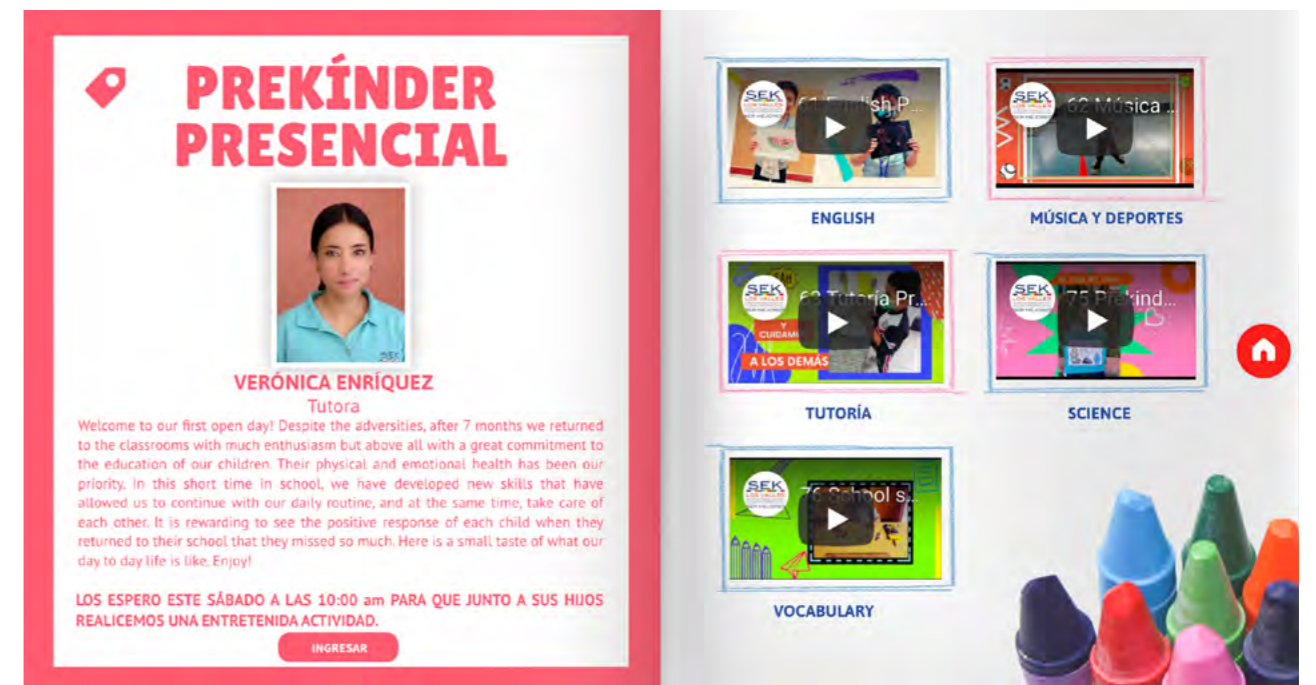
PREKÍNDER PRESENCIAL

VERÓNICA ENRÍQUEZ
Tutora

Welcome to our first open day! Despite the adversities, after 7 months we returned to the classrooms with much enthusiasm but above all with a great commitment to the education of our children. Their physical and emotional health has been our priority. In this short time in school, we have developed new skills that have allowed us to continue with our daily routine, and at the same time, take care of each other. It is rewarding to see the positive response of each child when they returned to their school that they missed so much. Here is a small taste of what our day to day life is like. Enjoy!

LOS ESPERO ESTE SÁBADO A LAS 10:00 am PARA QUE JUNTO A SUS HIJOS REALICEMOS UNA ENTRETENIDA ACTIVIDAD.

INGRESAR

SEK
61 English P...
ENGLISH

SEK
62 Música ...
MÚSICA Y DEPORTES

SEK
63 Tutoría Pr...
Y CUIDAMOS
A LOS DEMÁS
TUTORÍA

SEK
75 Prekind...
SCIENCE

SEK
76 School s...
VOCABULARY